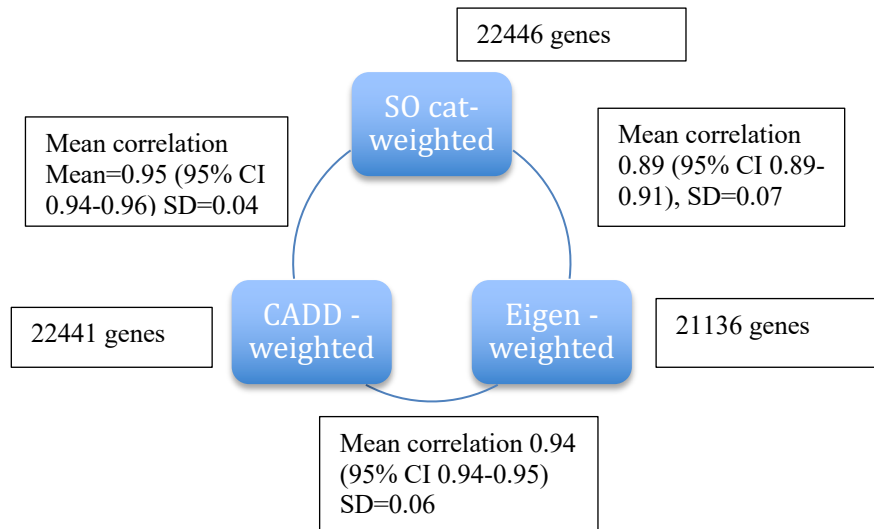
22446 genes

SO cat-weighted

Mean correlation Mean=0.95 (95% CI 0.94-0.96) SD=0.04

Mean correlation 0.89 (95% CI 0.89-0.91), SD=0.07

22441 genes

CADD - weighted

Eigen - weighted

21136 genes

Mean correlation 0.94 (95% CI 0.94-0.95) SD=0.06